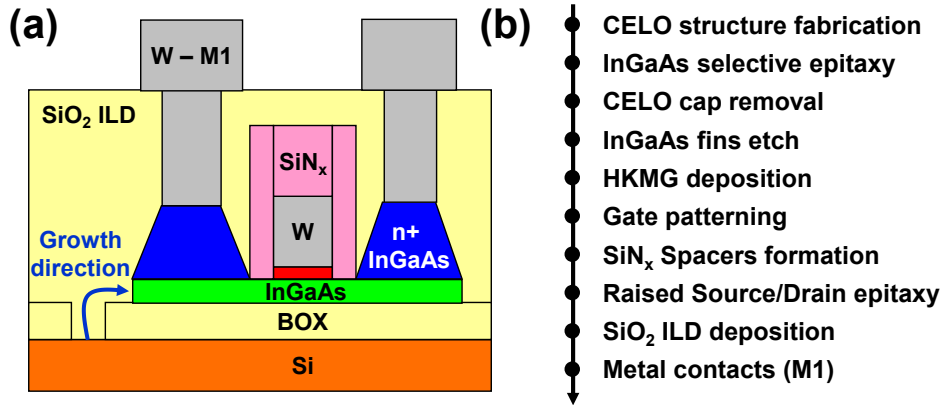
(a)

W – M1

$SiO_2$ ILD

$SiN_x$

W

n+ InGaAs

Growth direction

InGaAs

BOX

Si

(b)

CELO structure fabrication
InGaAs selective epitaxy
CELO cap removal
InGaAs fins etch
HKMG deposition
Gate patterning
$SiN_x$ Spacers formation
Raised Source/Drain epitaxy
$SiO_2$ ILD deposition
Metal contacts (M1)